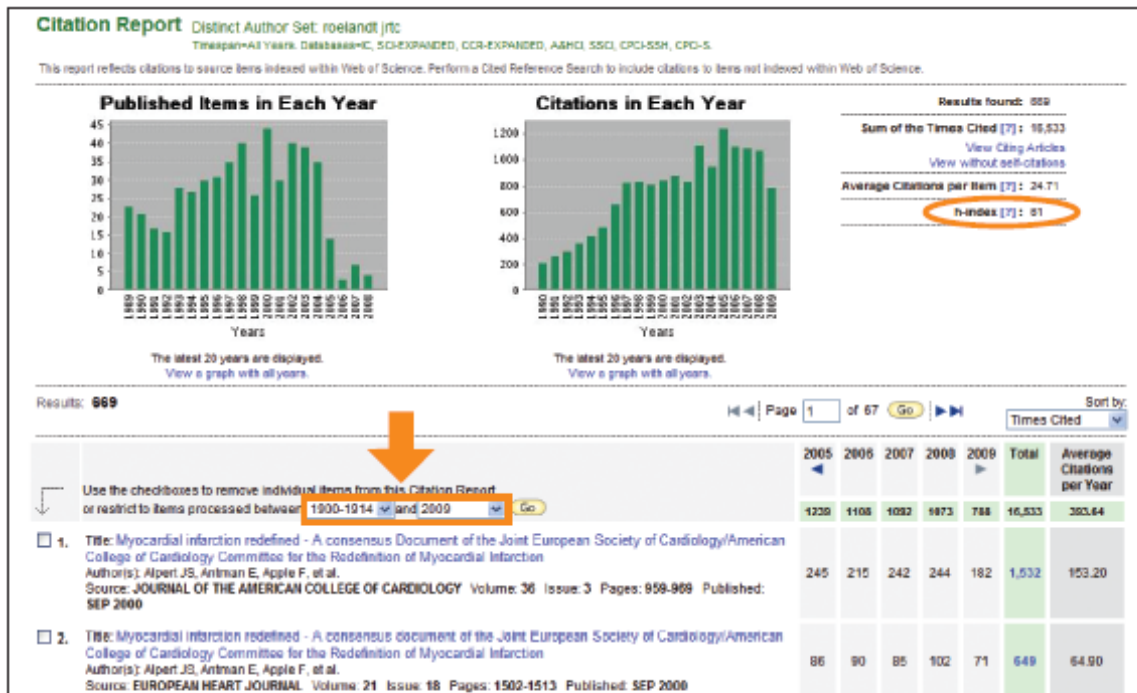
Citation Report Distinct Author Set: roelandt jrtc
Timespan=All Years. Databases=IC, SCI-EXPANDED, CCR-EXPANDED, A&HCI, SSCI, CPCI-SSH, CPCI-S.

This report reflects citations to source items indexed within Web of Science. Perform a Cited Reference Search to include citations to items not indexed within Web of Science.

Published Items in Each Year

45 40 35 30 25 20 15 10 5 0

1989 1990 1991 1992 1993 1994 1995 1996 1997 1998 1999 2000 2001 2002 2003 2004 2005 2006 2007 2008

Years

The latest 20 years are displayed.
View a graph with all years.

Citations in Each Year

1200 1000 800 600 400 200 0

1990 1991 1992 1993 1994 1995 1996 1997 1998 1999 2000 2001 2002 2003 2004 2005 2006 2007 2008 2009

Years

The latest 20 years are displayed.
View a graph with all years.

Results found: 669
Sum of the Times Cited [?]: 16,533
View Citing Articles
View without self-citations
Average Citations per Item [?]: 24.71
h-index [?]: 61

Results: 669

Page 1 of 67 Go

Sort by:
Times Cited

Use the checkboxes to remove individual items from this Citation Report
or restrict to items processed between 1900-1914 and 2009 Go

| | 2005 | 2006 | 2007 | 2008 | 2009 | Total | Average Citations per Year |
|---|---|---|---|---|---|---|---|
| | 1239 | 1108 | 1092 | 1073 | 788 | 16,533 | 393.64 |
| 1. Title: Myocardial infarction redefined - A consensus Document of the Joint European Society of Cardiology/American College of Cardiology Committee for the Redefinition of Myocardial Infarction Author(s): Alpert JS, Antman E, Apple F, et al. Source: JOURNAL OF THE AMERICAN COLLEGE OF CARDIOLOGY Volume: 36 Issue: 3 Pages: 959-969 Published: SEP 2000 | 245 | 215 | 242 | 244 | 182 | 1,532 | 153.20 |
| 2. Title: Myocardial infarction redefined - A consensus document of the Joint European Society of Cardiology/American College of Cardiology Committee for the Redefinition of Myocardial Infarction Author(s): Alpert JS, Antman E, Apple F, et al. Source: EUROPEAN HEART JOURNAL Volume: 21 Issue: 18 Pages: 1502-1513 Published: SEP 2000 | 86 | 90 | 85 | 102 | 71 | 649 | 64.90 |